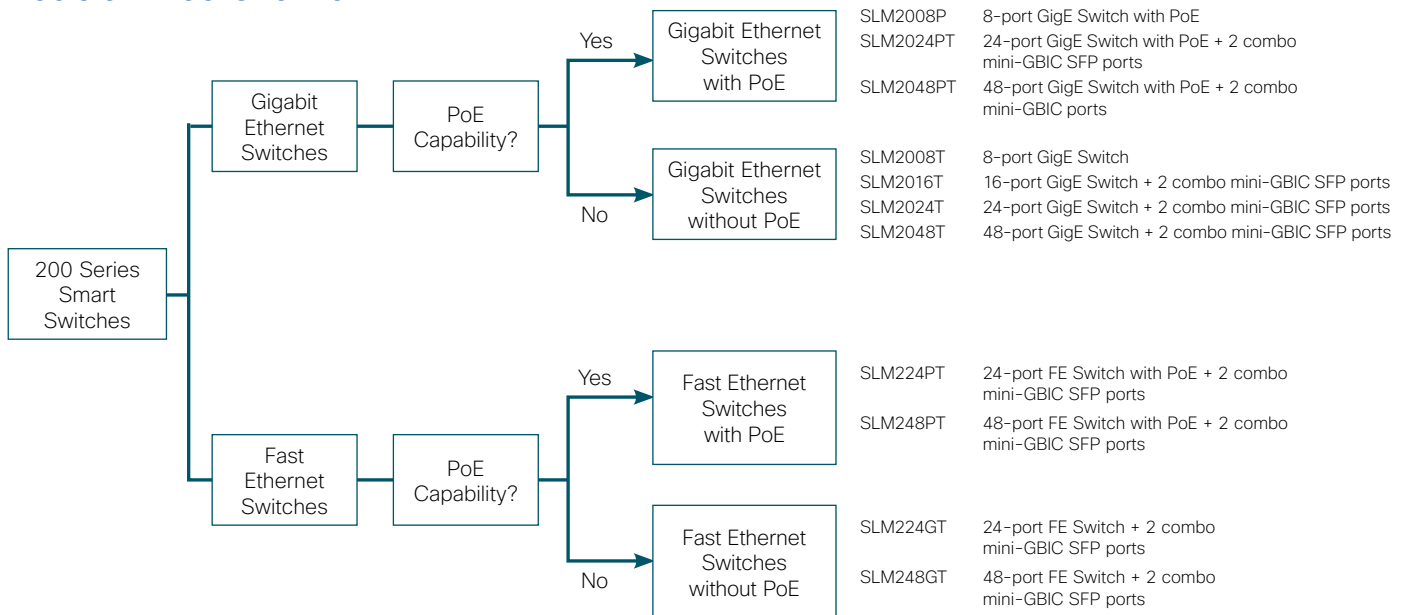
200 Series Smart Switches

Gigabit Ethernet Switches

PoE Capability?

Yes

Gigabit Ethernet Switches with PoE

SLM2008P 8-port GigE Switch with PoE
SLM2024PT 24-port GigE Switch with PoE + 2 combo mini-GBIC SFP ports
SLM2048PT 48-port GigE Switch with PoE + 2 combo mini-GBIC ports

No

Gigabit Ethernet Switches without PoE

SLM2008T 8-port GigE Switch
SLM2016T 16-port GigE Switch + 2 combo mini-GBIC SFP ports
SLM2024T 24-port GigE Switch + 2 combo mini-GBIC SFP ports
SLM2048T 48-port GigE Switch + 2 combo mini-GBIC SFP ports

Fast Ethernet Switches

PoE Capability?

Yes

Fast Ethernet Switches with PoE

SLM224PT 24-port FE Switch with PoE + 2 combo mini-GBIC SFP ports
SLM248PT 48-port FE Switch with PoE + 2 combo mini-GBIC SFP ports

No

Fast Ethernet Switches without PoE

SLM224GT 24-port FE Switch + 2 combo mini-GBIC SFP ports
SLM248GT 48-port FE Switch + 2 combo mini-GBIC SFP ports